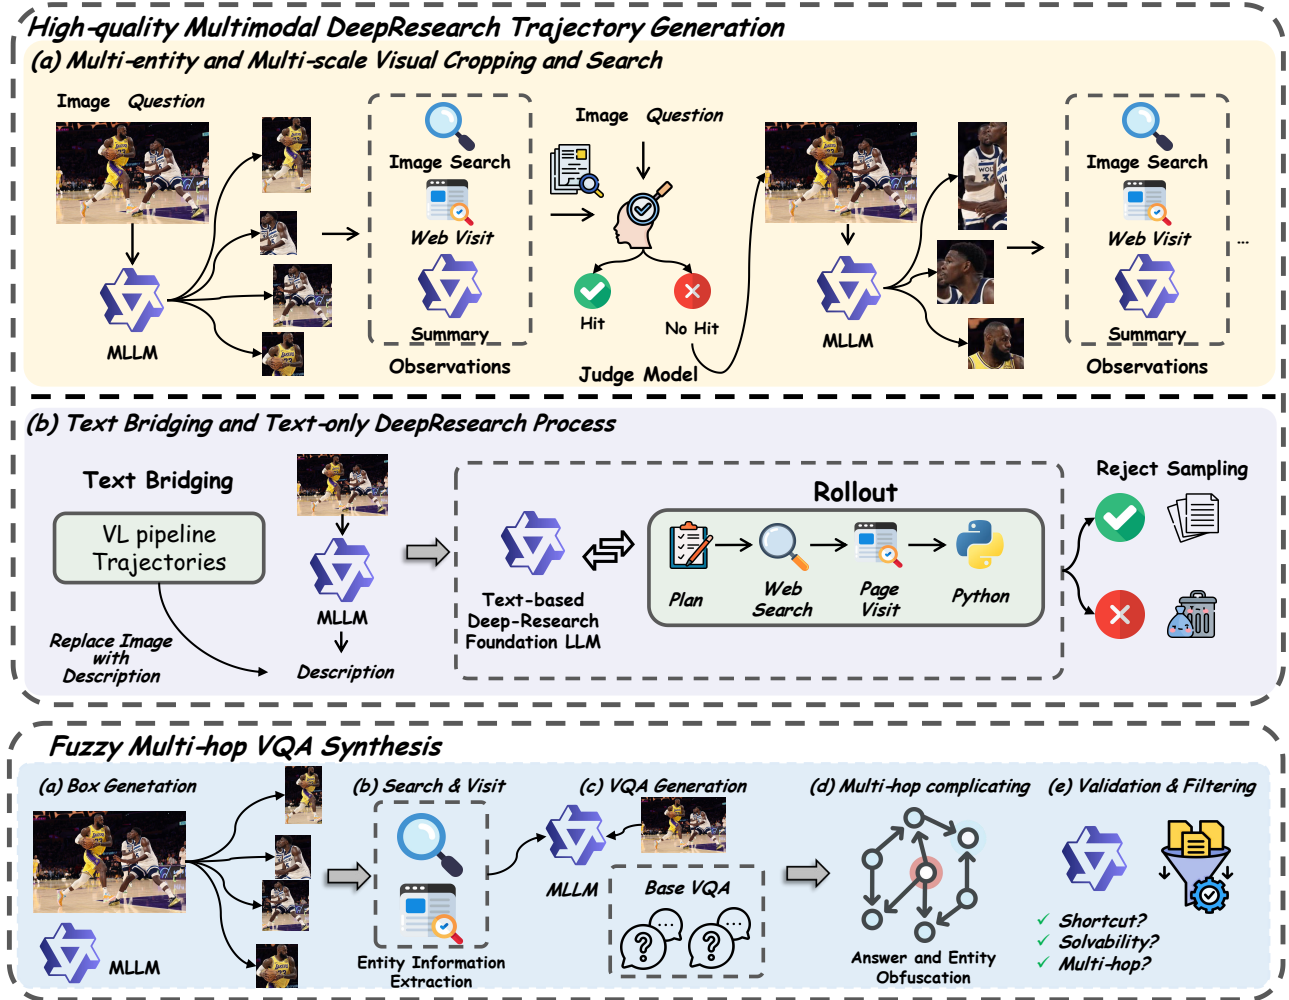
High-quality Multimodal DeepResearch Trajectory Generation

(a) Multi-entity and Multi-scale Visual Cropping and Search

Image Question

MLLM

Image Search

Web Visit

Summary

Observations

Image Question

Hit

No Hit

Judge Model

MLLM

Image Search

Web Visit

Summary

Observations

...

(b) Text Bridging and Text-only DeepResearch Process

Text Bridging

VL pipeline Trajectories

Replace Image with Description

MLLM

Description

Rollout

Text-based Deep-Research Foundation LLM

Plan

Web Search

Page Visit

Python

Reject Sampling

Fuzzy Multi-hop VQA Synthesis

(a) Box Genetation

MLLM

(b) Search & Visit

Entity Information Extraction

(c) VQA Generation

MLLM

Base VQA

(d) Multi-hop complicating

Answer and Entity Obfuscation

(e) Validation & Filtering

✓ Shortcut?
✓ Solvability?
✓ Multi-hop?